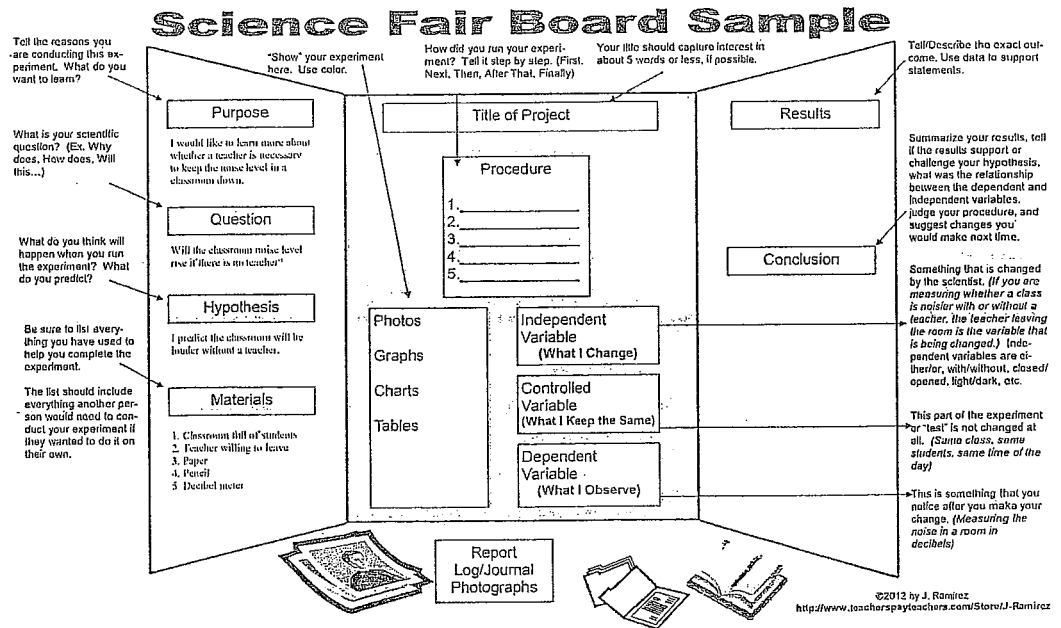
Science Fair Board Sample

Tell the reasons you are conducting this experiment. What do you want to learn?

What is your scientific question? (Ex. Why does, How does, Will this...)

What do you think will happen when you run the experiment? What do you predict?

Be sure to list everything you have used to help you complete the experiment.

The list should include everything another person would need to conduct your experiment if they wanted to do it on their own.

"Show" your experiment here. Use color.

How did you run your experiment? Tell it step by step. (First, Next, Then, After That, Finally)

Your title should capture interest in about 5 words or less, if possible.

Tell/Describe the exact outcome. Use data to support statements.

Purpose

I would like to learn more about whether a teacher is necessary to keep the noise level in a classroom down.

Question

Will the classroom noise level rise if there is no teacher?

Hypothesis

I predict the classroom will be louder without a teacher.

Materials

1. Classroom full of students
2. Teacher willing to leave
3. Paper
4. Pencil
5. Decibel meter

Title of Project

Procedure

1.
2.
3.
4.
5.

Photos

Graphs

Charts

Tables

Independent Variable (What I Change)

Controlled Variable (What I Keep the Same)

Dependent Variable (What I Observe)

Results

Conclusion

Summarize your results, tell if the results support or challenge your hypothesis, what was the relationship between the dependent and independent variables, judge your procedure, and suggest changes you would make next time.

Something that is changed by the scientist. (If you are measuring whether a class is noisier with or without a teacher, the teacher leaving the room is the variable that is being changed.) Independent variables are either/or, with/without, closed/opened, light/dark, etc.

This part of the experiment or "test" is not changed at all. (Same class, same students, same time of the day)

This is something that you notice after you make your change. (Measuring the noise in a room in decibels)

Report
Log/Journal
Photographs

©2012 by J. Ramirez
http://www.teacherspayteachers.com/Store/J-Ramirez